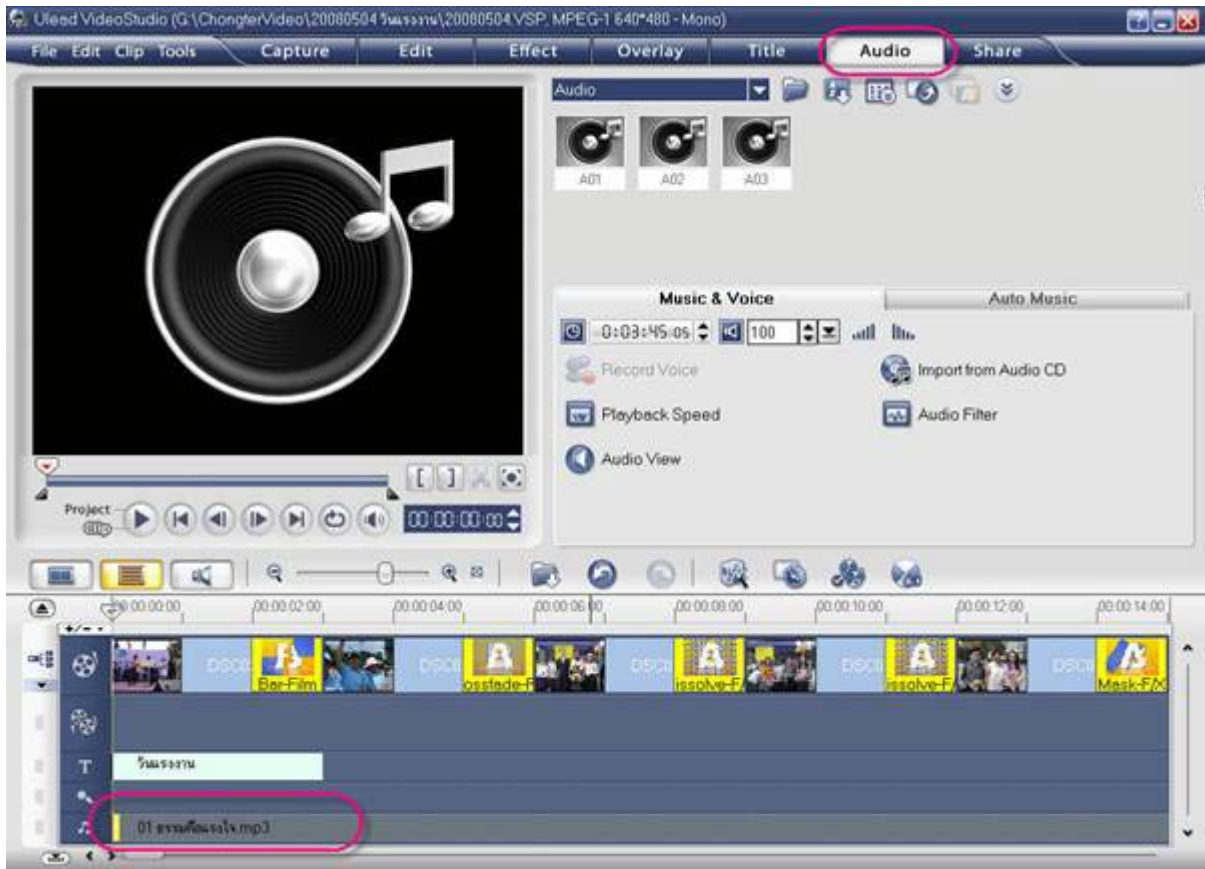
Ulead VideoStudio (G:\ChongterVideo\20080504 วันแรงงาน\20080504.VSP, MPEG-1 640*480 - Mono)

File Edit Clip Tools Capture Edit Effect Overlay Title Audio Share

Audio

A01 A02 A03

Music & Voice Auto Music

0:03:45:05 100

Record Voice

Import from Audio CD

Playback Speed

Audio Filter

Audio View

Project Clip

00:00:00:00

00:00:00:00 00:00:02:00 00:00:04:00 00:00:06:00 00:00:08:00 00:00:10:00 00:00:12:00 00:00:14:00

DSC Bar-Film DSC ossfade-F DSC issolve-F DSC issolve-F DSC Mask-F/X

วันแรงงาน

01 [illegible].mp3